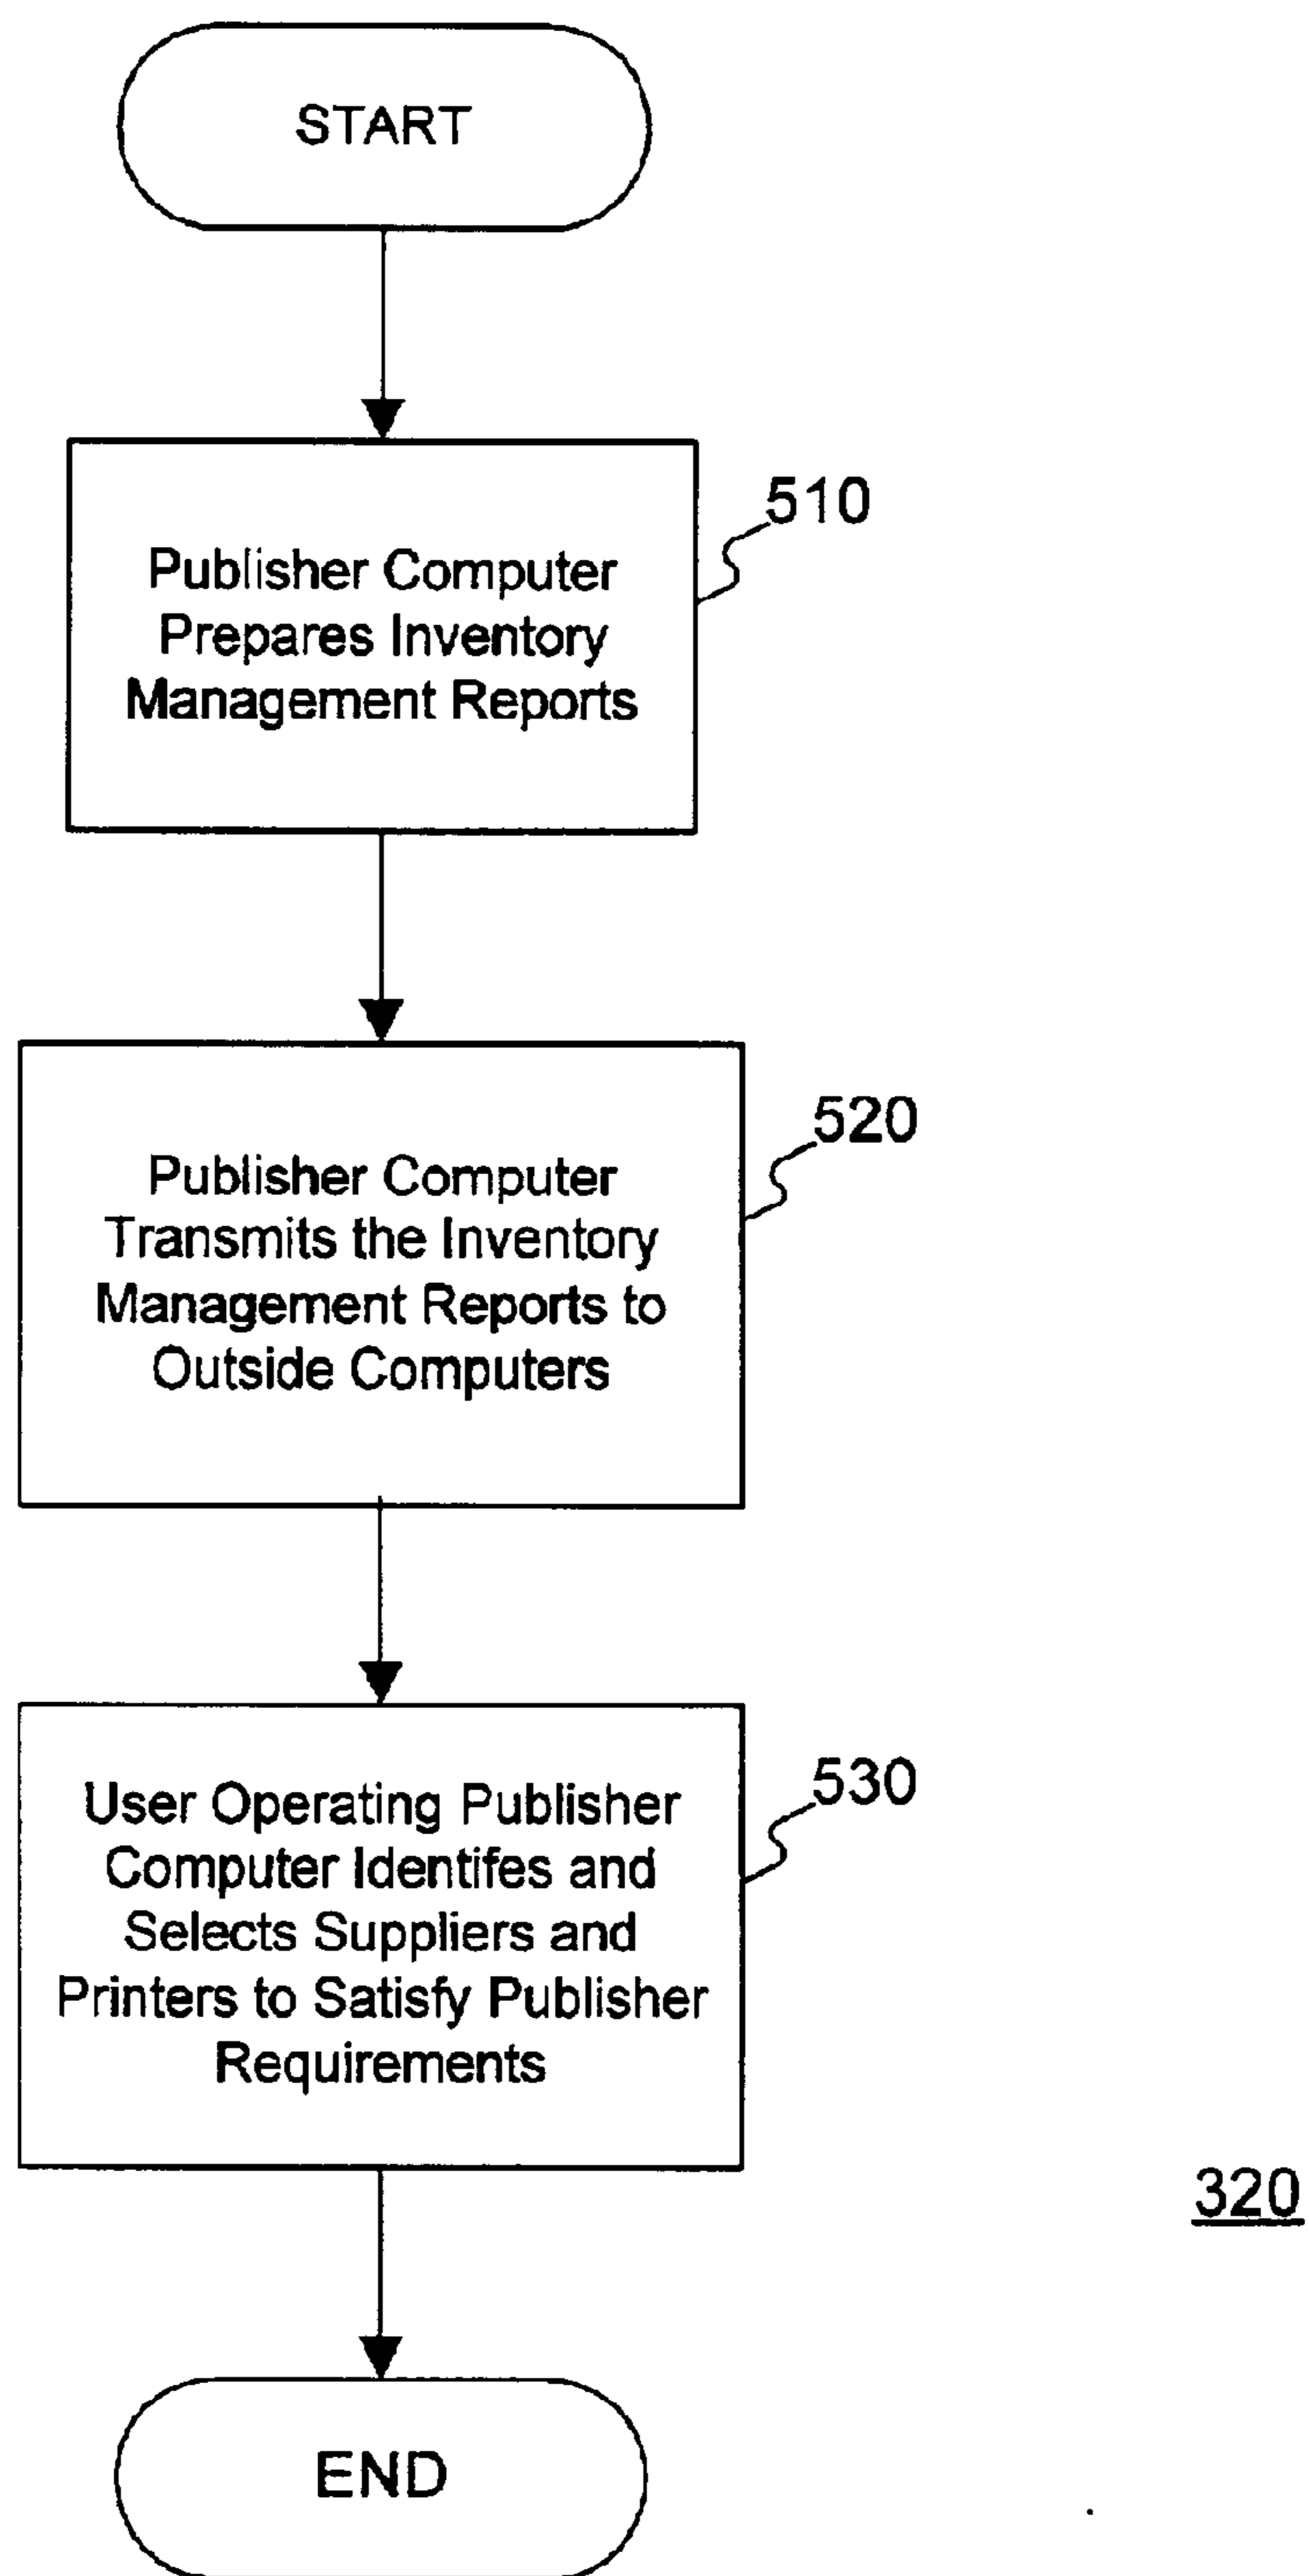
START

Publisher Computer Prepares Inventory Management Reports

510

Publisher Computer Transmits the Inventory Management Reports to Outside Computers

520

User Operating Publisher Computer Identifes and Selects Suppliers and Printers to Satisfy Publisher Requirements

530

320

END